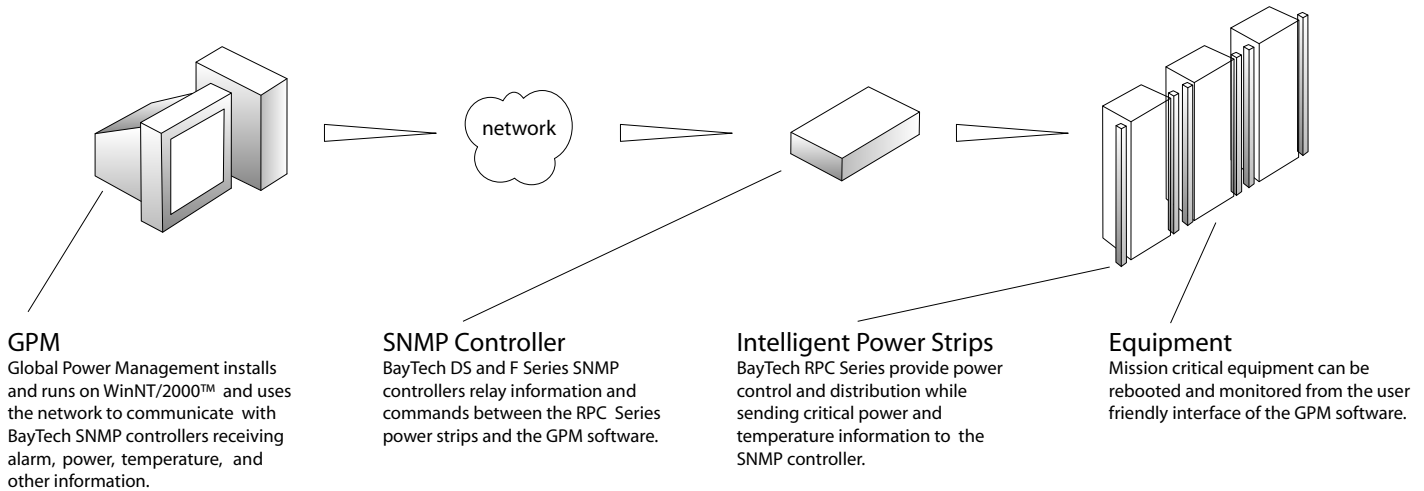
network

GPM
Global Power Management installs and runs on WinNT/2000™ and uses the network to communicate with BayTech SNMP controllers receiving alarm, power, temperature, and other information.

SNMP Controller
BayTech DS and F Series SNMP controllers relay information and commands between the RPC Series power strips and the GPM software.

Intelligent Power Strips
BayTech RPC Series provide power control and distribution while sending critical power and temperature information to the SNMP controller.

Equipment
Mission critical equipment can be rebooted and monitored from the user friendly interface of the GPM software.